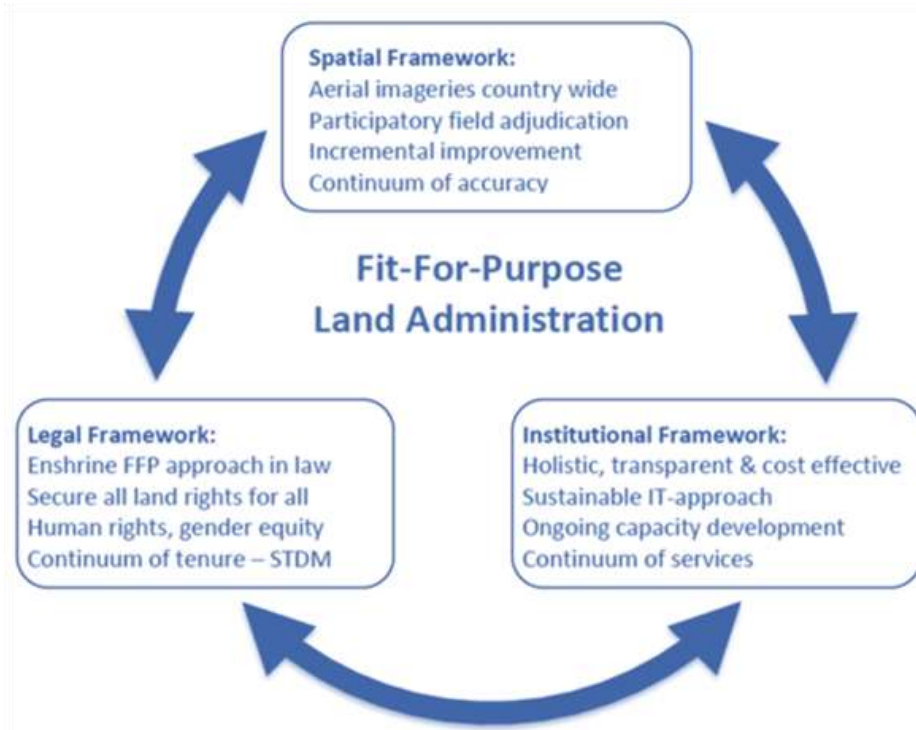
Spatial Framework:
Aerial imageries country wide
Participatory field adjudication
Incremental improvement
Continuum of accuracy

Fit-For-Purpose
Land Administration

Legal Framework:
Enshrine FFP approach in law
Secure all land rights for all
Human rights, gender equity
Continuum of tenure – STDM

Institutional Framework:
Holistic, transparent & cost effective
Sustainable IT-approach
Ongoing capacity development
Continuum of services